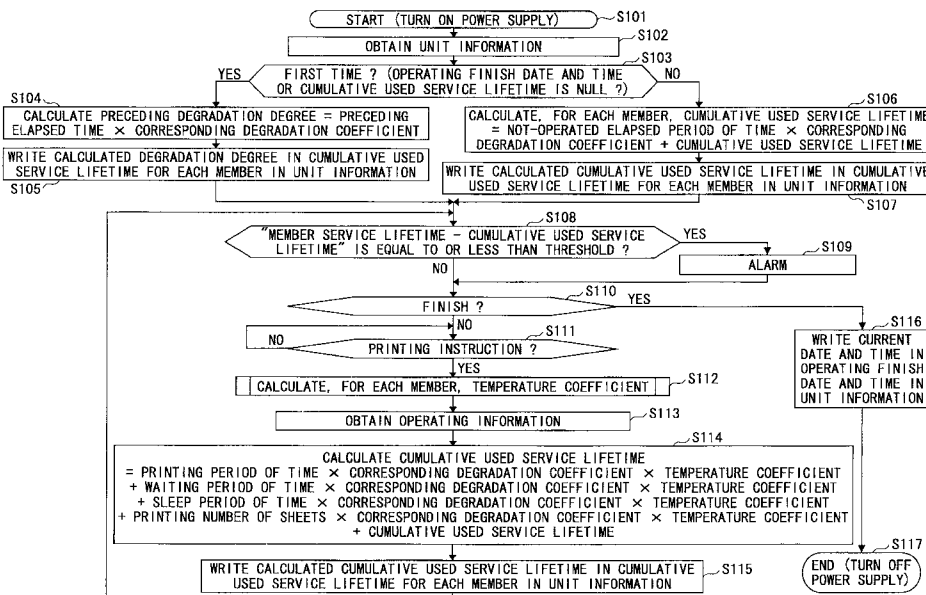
START (TURN ON POWER SUPPLY)
S101

OBTAIN UNIT INFORMATION
S102

FIRST TIME ? (OPERATING FINISH DATE AND TIME OR CUMULATIVE USED SERVICE LIFETIME IS NULL ?)
S103

YES

NO

S104
CALCULATE PRECEDING DEGRADATION DEGREE = PRECEDING ELAPSED TIME × CORRESPONDING DEGRADATION COEFFICIENT

WRITE CALCULATED DEGRADATION DEGREE IN CUMULATIVE USED SERVICE LIFETIME FOR EACH MEMBER IN UNIT INFORMATION
S105

S106
CALCULATE, FOR EACH MEMBER, CUMULATIVE USED SERVICE LIFETIME = NOT-OPERATED ELAPSED PERIOD OF TIME × CORRESPONDING DEGRADATION COEFFICIENT + CUMULATIVE USED SERVICE LIFETIME

WRITE CALCULATED CUMULATIVE USED SERVICE LIFETIME IN CUMULATIVE USED SERVICE LIFETIME FOR EACH MEMBER IN UNIT INFORMATION
S107

S108
"MEMBER SERVICE LIFETIME - CUMULATIVE USED SERVICE LIFETIME" IS EQUAL TO OR LESS THAN THRESHOLD ?

YES

S109
ALARM

NO

S110
FINISH ?

YES

NO

NO

S111
PRINTING INSTRUCTION ?

YES

CALCULATE, FOR EACH MEMBER, TEMPERATURE COEFFICIENT
S112

OBTAIN OPERATING INFORMATION
S113

S114
CALCULATE CUMULATIVE USED SERVICE LIFETIME
= PRINTING PERIOD OF TIME × CORRESPONDING DEGRADATION COEFFICIENT × TEMPERATURE COEFFICIENT
+ WAITING PERIOD OF TIME × CORRESPONDING DEGRADATION COEFFICIENT × TEMPERATURE COEFFICIENT
+ SLEEP PERIOD OF TIME × CORRESPONDING DEGRADATION COEFFICIENT × TEMPERATURE COEFFICIENT
+ PRINTING NUMBER OF SHEETS × CORRESPONDING DEGRADATION COEFFICIENT × TEMPERATURE COEFFICIENT
+ CUMULATIVE USED SERVICE LIFETIME

WRITE CALCULATED CUMULATIVE USED SERVICE LIFETIME IN CUMULATIVE USED SERVICE LIFETIME FOR EACH MEMBER IN UNIT INFORMATION
S115

S116
WRITE CURRENT DATE AND TIME IN OPERATING FINISH DATE AND TIME IN UNIT INFORMATION

S117
END (TURN OFF POWER SUPPLY)